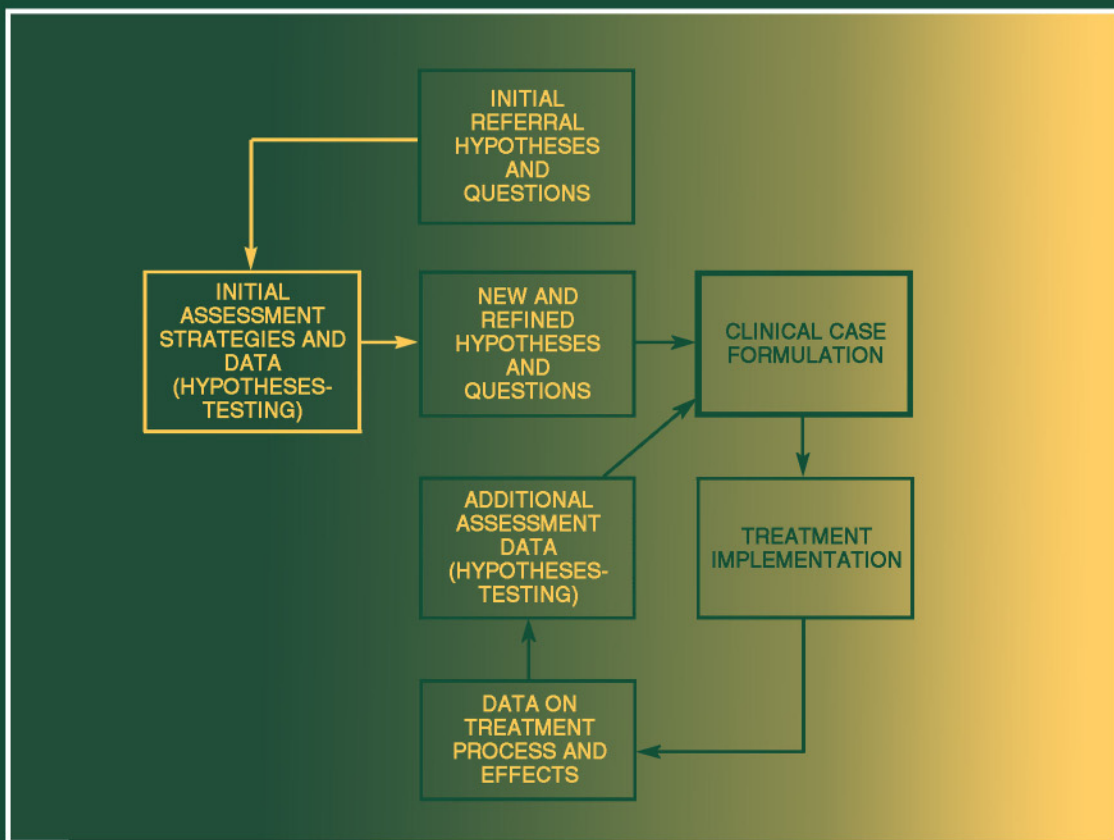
INITIAL REFERRAL HYPOTHESES AND QUESTIONS

INITIAL ASSESSMENT STRATEGIES AND DATA (HYPOTHESES-TESTING)

NEW AND REFINED HYPOTHESES AND QUESTIONS

CLINICAL CASE FORMULATION

ADDITIONAL ASSESSMENT DATA (HYPOTHESES-TESTING)

TREATMENT IMPLEMENTATION

DATA ON TREATMENT PROCESS AND EFFECTS